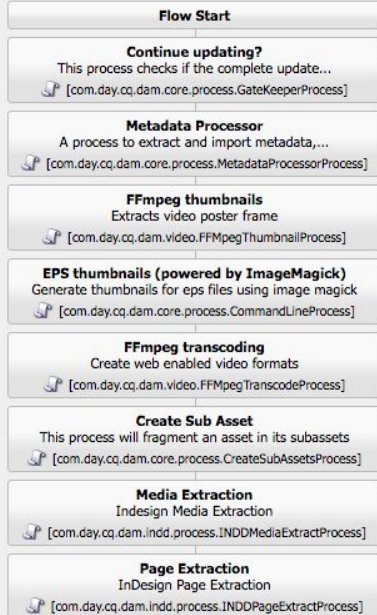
Flow Start

Continue updating?
This process checks if the complete update...
[com.day.cq.dam.core.process.GateKeeperProcess]

Metadata Processor
A process to extract and import metadata,...
[com.day.cq.dam.core.process.MetadataProcessorProcess]

FFmpeg thumbnails
Extracts video poster frame
[com.day.cq.dam.video.FFMpegThumbnailProcess]

EPS thumbnails (powered by ImageMagick)
Generate thumbnails for eps files using image magick
[com.day.cq.dam.core.process.CommandLineProcess]

FFmpeg transcoding
Create web enabled video formats
[com.day.cq.dam.video.FFMpegTranscodeProcess]

Create Sub Asset
This process will fragment an asset in its subassets
[com.day.cq.dam.core.process.CreateSubAssetsProcess]

Media Extraction
Indesign Media Extraction
[com.day.cq.dam.indd.process.INDDMediaExtractProcess]

Page Extraction
InDesign Page Extraction
[com.day.cq.dam.indd.process.INDDPageExtractProcess]